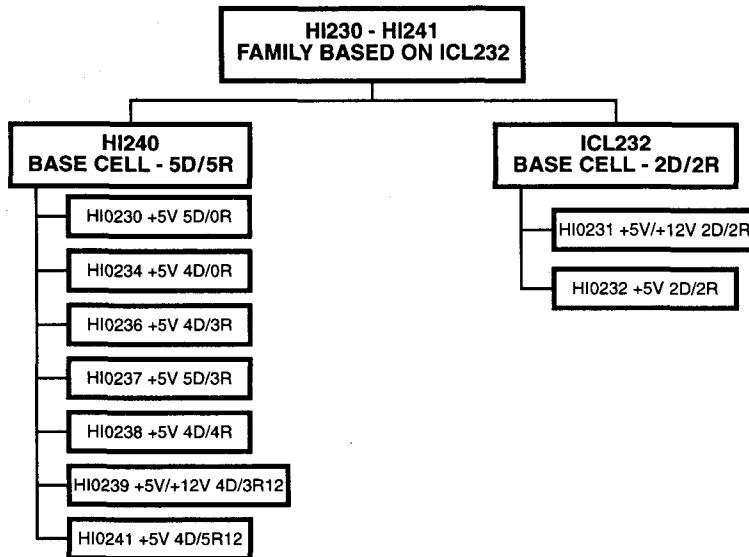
HI230 - HI241
FAMILY BASED ON ICL232

HI240
BASE CELL - 5D/5R

HI0230 +5V 5D/0R

HI0234 +5V 4D/0R

HI0236 +5V 4D/3R

HI0237 +5V 5D/3R

HI0238 +5V 4D/4R

HI0239 +5V/+12V 4D/3R12

HI0241 +5V 4D/5R12

ICL232
BASE CELL - 2D/2R

HI0231 +5V/+12V 2D/2R

HI0232 +5V 2D/2R